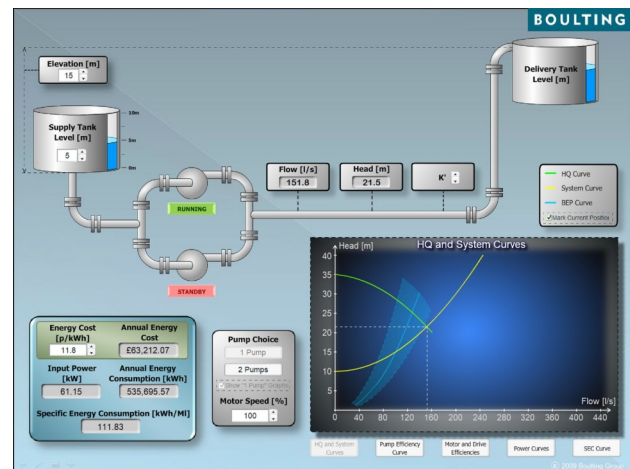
BOULTING

Elevation [m]
15

Delivery Tank Level [m]

Supply Tank Level [m]
5

10m
5m
0m

Flow [l/s]
151.8

Head [m]
21.5

K'

HQ Curve
System Curve
BEP Curve
Mark Current Position

RUNNING

STANDBY

HQ and System Curves

Head [m]
40
35
30
25
20
15
10
5
0
0 40 80 120 160 200 240 280 320 360 400 440
Flow [l/s]

Energy Cost [p/kWh]
11.8

Annual Energy Cost
£63,212.07

Input Power [kW]
61.15

Annual Energy Consumption [kWh]
535,695.57

Specific Energy Consumption [kWh/Ml]
111.83

Pump Choice
1 Pump
2 Pumps
Show "1 Pump" Curves

Motor Speed [%]
100

HQ and System Curves
Pump Efficiency Curve
Motor and Drive Efficiencies
Power Curves
SEC Curve

© 2009 Boulting Group